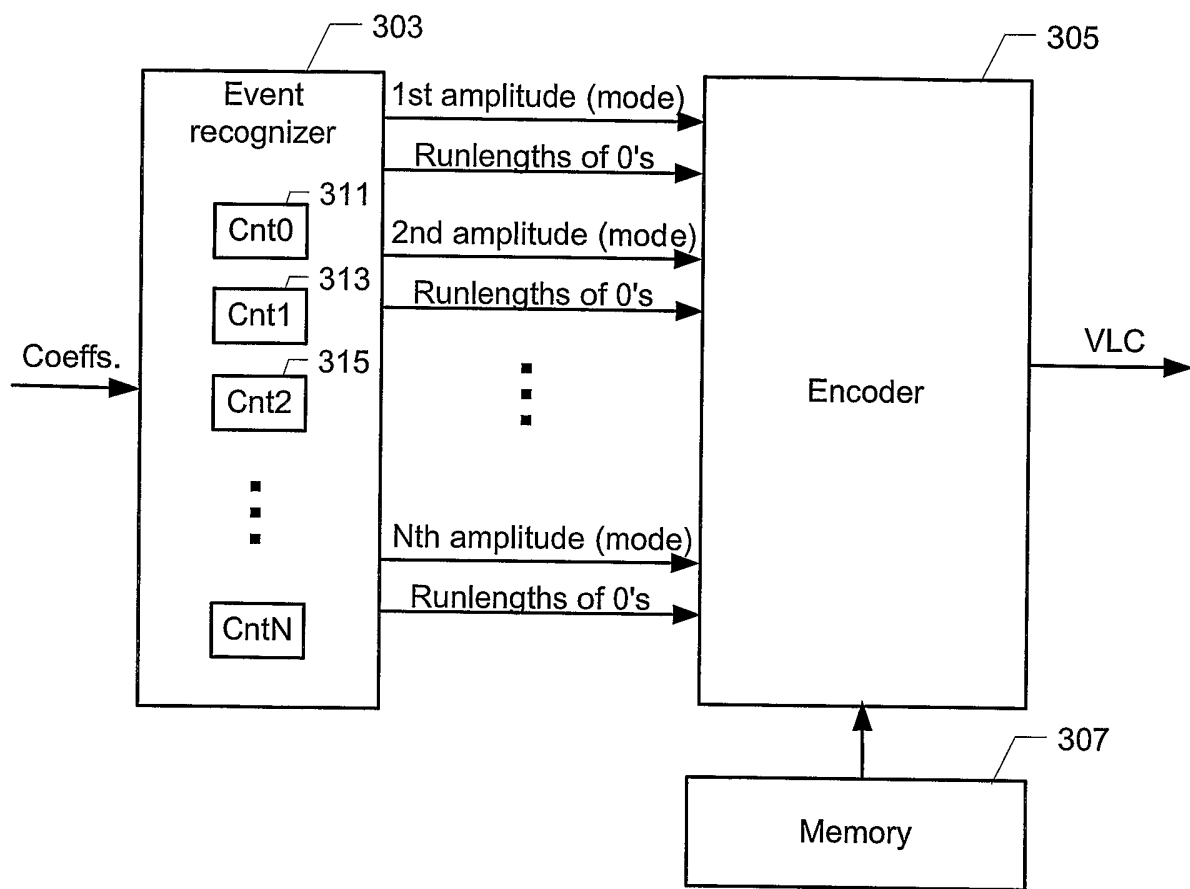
303

305

Event recognizer

1st amplitude (mode)

Runlengths of 0's

311

Cnt0

2nd amplitude (mode)

313

Runlengths of 0's

Cnt1

Coeffs.

315

Cnt2

VLC

Encoder

Nth amplitude (mode)

Runlengths of 0's

CntN

307

Memory